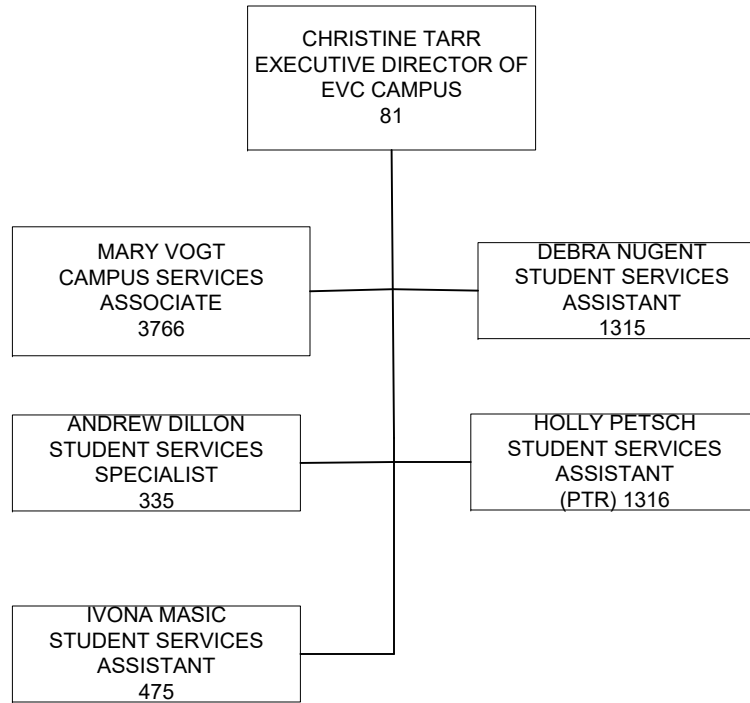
CHRISTINE TARR
EXECUTIVE DIRECTOR OF EVC CAMPUS
81

MARY VOGT
CAMPUS SERVICES ASSOCIATE
3766

DEBRA NUGENT
STUDENT SERVICES ASSISTANT
1315

ANDREW DILLON
STUDENT SERVICES SPECIALIST
335

HOLLY PETSCH
STUDENT SERVICES ASSISTANT
(PTR) 1316

IVONA MASIC
STUDENT SERVICES ASSISTANT
475